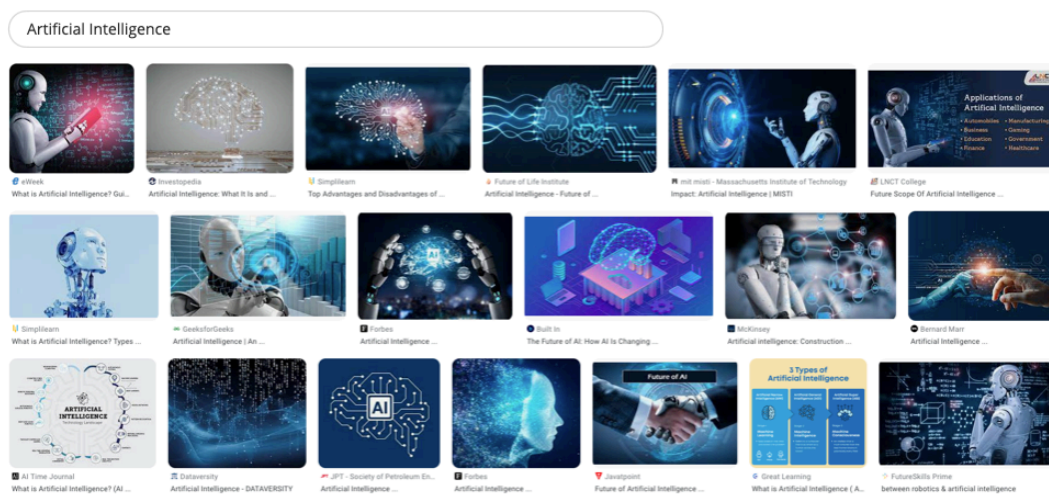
Artificial Intelligence

eWeek
What is Artificial Intelligence? Gui...

Investopedia
Artificial Intelligence: What It Is and ...

Simplilearn
Top Advantages and Disadvantages of ...

Future of Life Institute
Artificial Intelligence - Future of ...

mit misti - Massachusetts Institute of Technology
Impact: Artificial Intelligence | MISTI

Applications of Artifical Intelligence
Automobiles
Manufacturing
Business
Gaming
Education
Government
Finance
Healthcare

LNCT College
Future Scope Of Artificial Intelligence ...

Simplilearn
What is Artificial Intelligence? Types ...

GeeksforGeeks
Artificial Intelligence | An ...

AI

Forbes
Artificial Intelligence ...

Built In
The Future of AI: How AI Is Changing ...

McKinsey
Artificial intelligence: Construction ...

Bernard Marr
Artificial Intelligence ...

ARTIFICIAL INTELLIGENCE

AI Time Journal
What is Artificial Intelligence? (AI ...

Dataversity
Artificial Intelligence - DATAVERSITY

AI

JPT - Society of Petroleum En...
Artificial Intelligence ...

Forbes
Artificial Intelligence ...

Future of AI

Javatpoint
Future of Artificial Intelligence ...

3 Types of Artificial Intelligence

Great Learning
What is Artificial Intelligence ( A...

FutureSkills Prime
between robotics & artificial intelligence